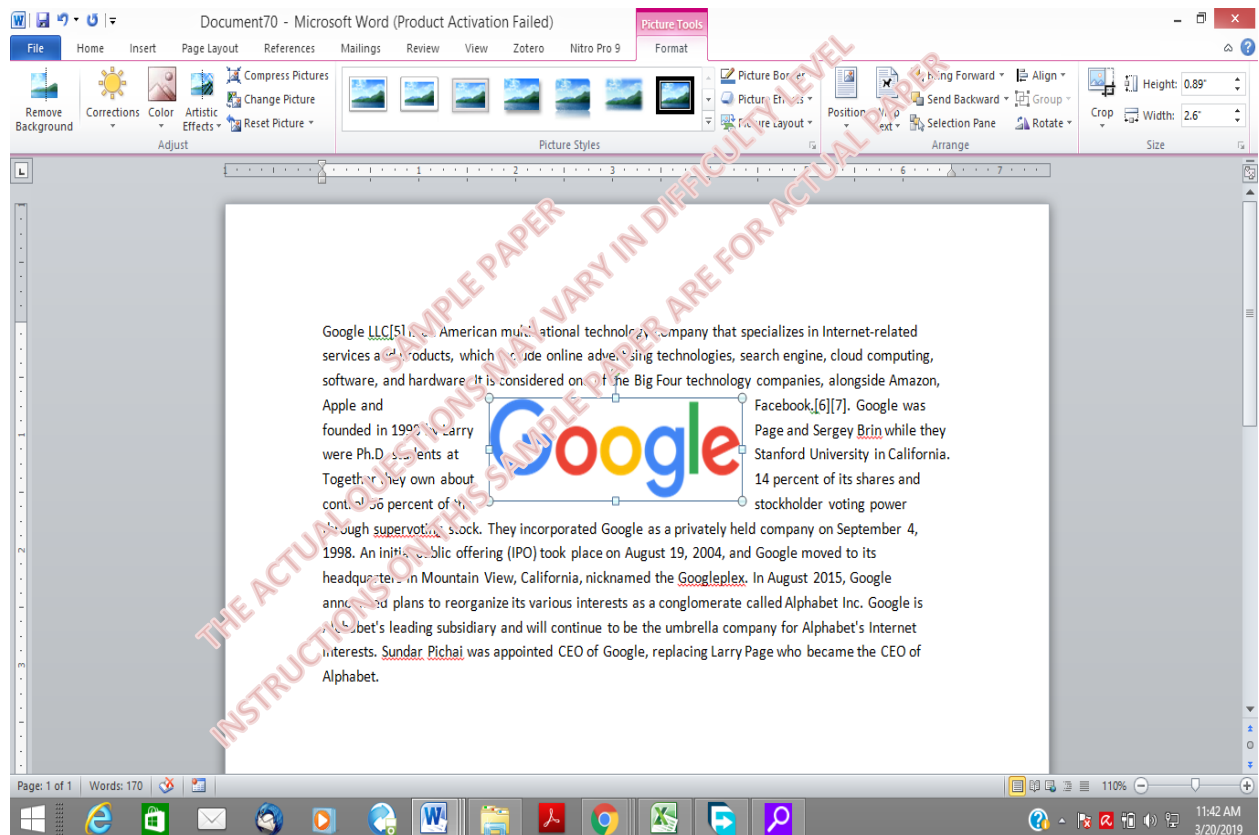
Document70 - Microsoft Word (Product Activation Failed)

Picture Tools

File Home Insert Page Layout References Mailings Review View Zotero Nitro Pro 9 Format

Remove Background

Corrections Color Artistic Effects

Compress Pictures
Change Picture
Reset Picture

Adjust

Picture Styles

Picture Border
Picture Effects
Picture Layout

Position Wrap Text

Bring Forward
Send Backward
Selection Pane

Align
Group
Rotate

Arrange

Crop

Height: 0.89"
Width: 2.6"

Size

SAMPLE PAPER
THE ACTUAL QUESTIONS MAY VARY IN DIFFICULTY LEVEL
INSTRUCTIONS ON THIS SAMPLE PAPER ARE FOR ACTUAL PAPER

Google LLC[5] is an American multinational technology company that specializes in Internet-related services and products, which include online advertising technologies, search engine, cloud computing, software, and hardware. It is considered one of the Big Four technology companies, alongside Amazon, Apple and Facebook.[6][7]. Google was founded in 1998 by Larry Page and Sergey Brin while they were Ph.D. students at Stanford University in California. Together they own about 14 percent of its shares and control 56 percent of the stockholder voting power through supervoting stock. They incorporated Google as a privately held company on September 4, 1998. An initial public offering (IPO) took place on August 19, 2004, and Google moved to its headquarters in Mountain View, California, nicknamed the Googleplex. In August 2015, Google announced plans to reorganize its various interests as a conglomerate called Alphabet Inc. Google is Alphabet's leading subsidiary and will continue to be the umbrella company for Alphabet's Internet interests. Sundar Pichai was appointed CEO of Google, replacing Larry Page who became the CEO of Alphabet.

Google

Page: 1 of 1 | Words: 170

110%

11:42 AM
3/20/2019